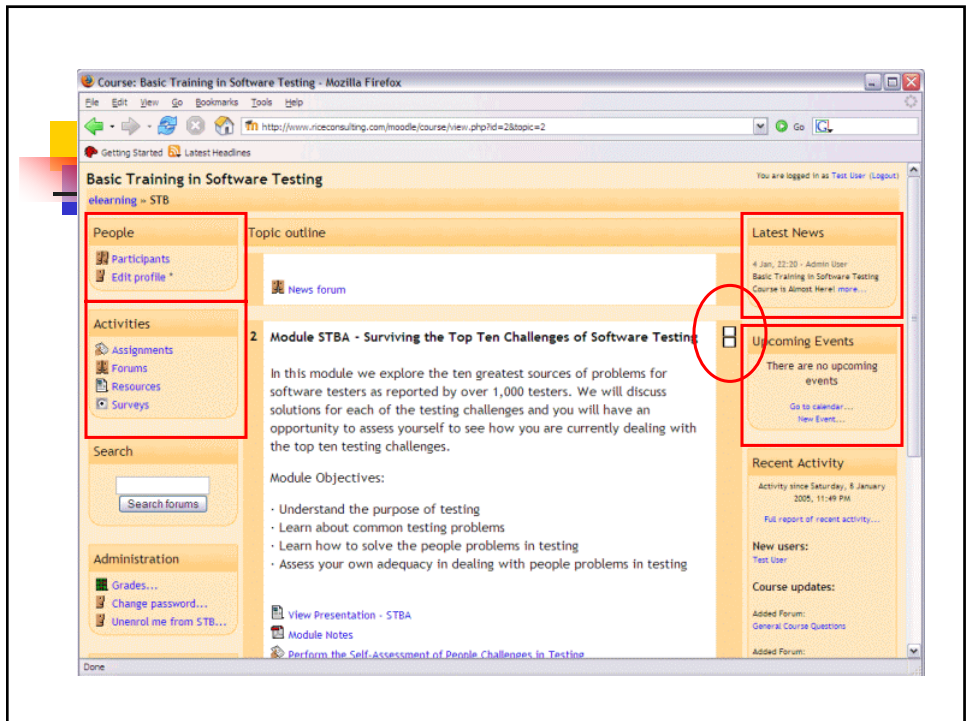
Course: Basic Training in Software Testing - Mozilla Firefox

File Edit View Go Bookmarks Tools Help

http://www.riceconsulting.com/moodle/course/view.php?id=2&topic=2

Go

Getting Started Latest Headlines

Basic Training in Software Testing

You are logged in as Test User (Logout)

elearning » STB

People

Participants

Edit profile *

Topic outline

News forum

Latest News

4 Jan, 22:20 - Admin User
Basic Training in Software Testing Course is Almost Here! more...

Activities

Assignments

Forums

Resources

Surveys

2 Module STBA - Surviving the Top Ten Challenges of Software Testing

In this module we explore the ten greatest sources of problems for software testers as reported by over 1,000 testers. We will discuss solutions for each of the testing challenges and you will have an opportunity to assess yourself to see how you are currently dealing with the top ten testing challenges.

Module Objectives:

· Understand the purpose of testing
· Learn about common testing problems
· Learn how to solve the people problems in testing
· Assess your own adequacy in dealing with people problems in testing

View Presentation - STBA

Module Notes

Perform the Self-Assessment of People Challenges in Testing

Upcoming Events

There are no upcoming events

Go to calendar...
New Event...

Search

Search forums

Recent Activity

Activity since Saturday, 8 January 2005, 11:49 PM

Full report of recent activity...

New users:
Test User

Course updates:

Added Forum:
General Course Questions

Added Forum:

Administration

Grades...

Change password...

Unenrol me from STB...

Done